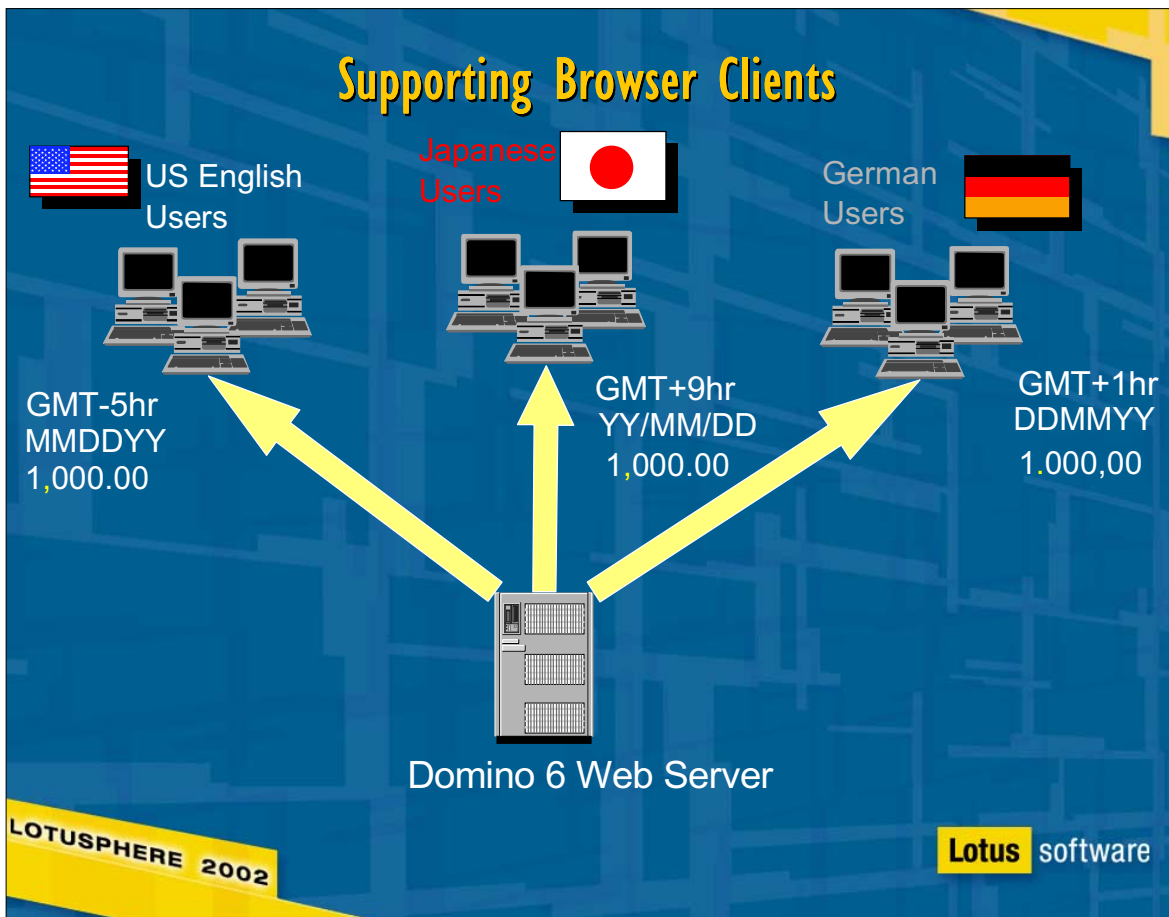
Supporting Browser Clients

US English Users

Japanese Users

German Users

GMT-5hr
MMDDYY
1,000.00

GMT+9hr
YY/MM/DD
1,000.00

GMT+1hr
DDMMYY
1.000,00

Domino 6 Web Server

LOTUSPHERE 2002

Lotus software